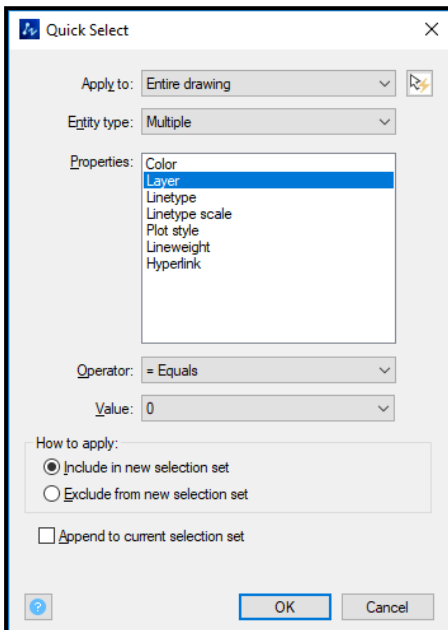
Quick Select

Apply to: Entire drawing

Entity type: Multiple

Properties: Color
Layer
Linetype
Linetype scale
Plot style
Lineweight
Hyperlink

Operator: = Equals

Value: 0

How to apply:
Include in new selection set
Exclude from new selection set

Append to current selection set

OK
Cancel